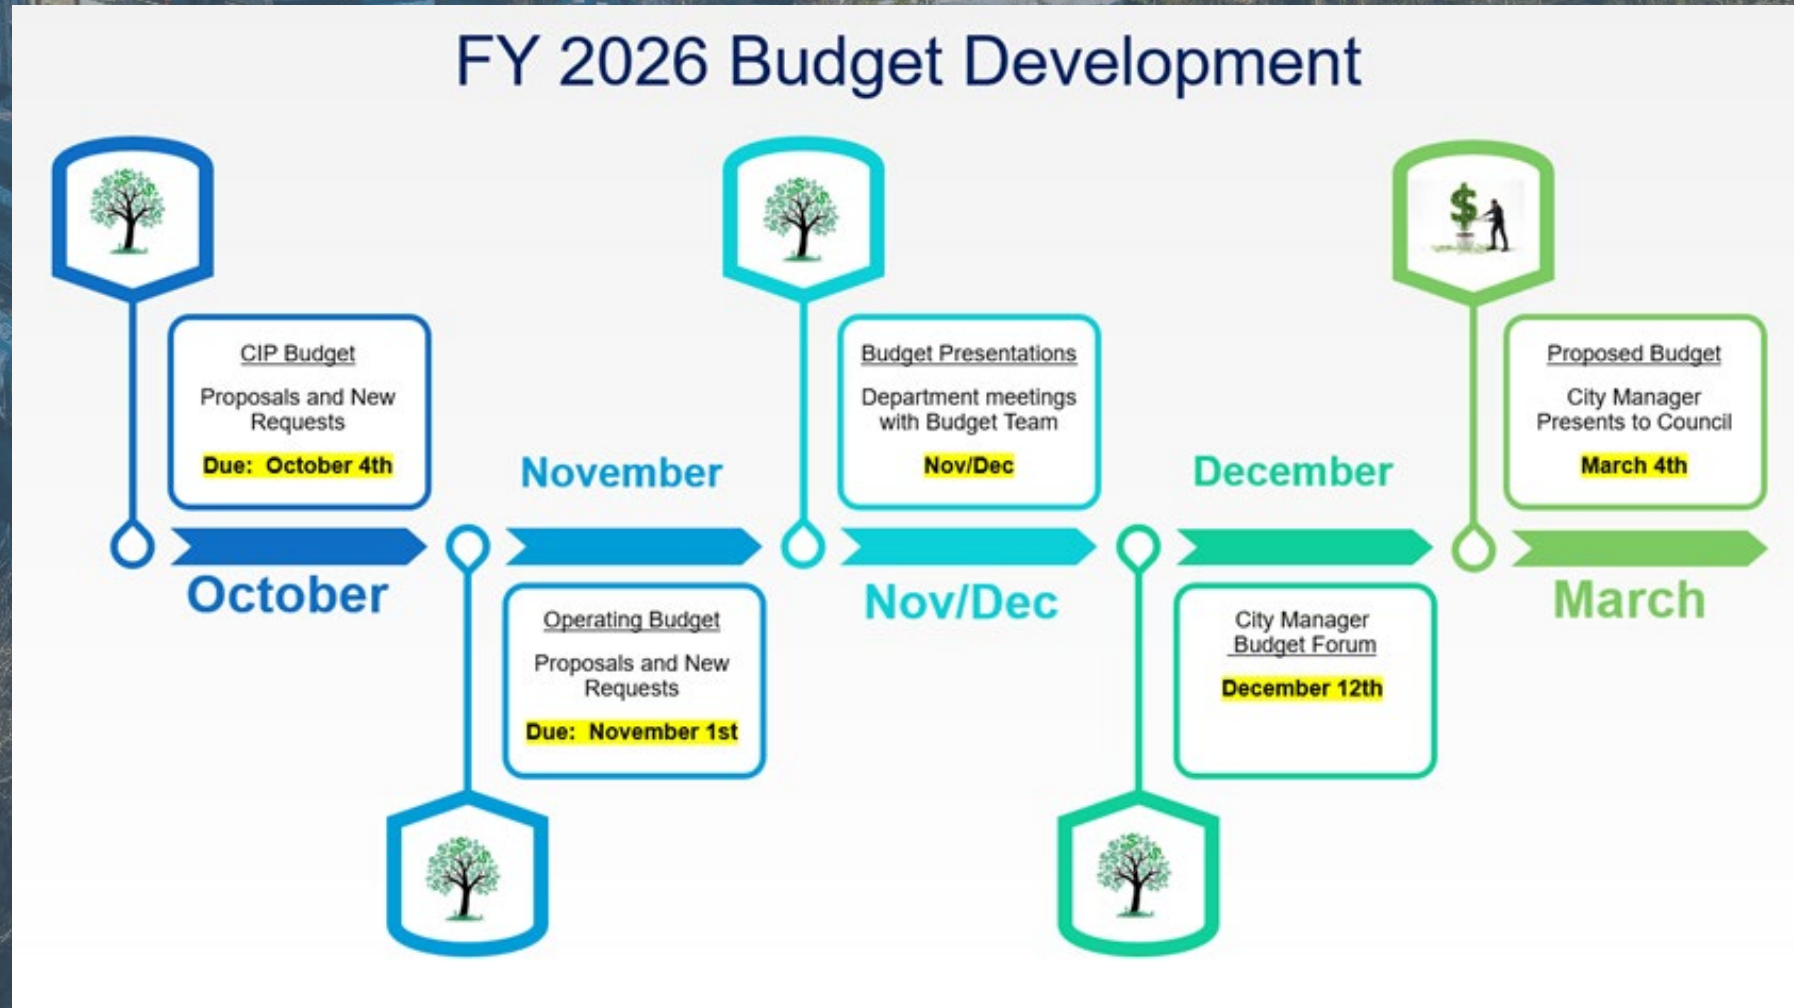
FY 2026 Budget Development

CIP Budget

Proposals and New Requests

Due: October 4th

October

November

Operating Budget

Proposals and New Requests

Due: November 1st

Budget Presentations

Department meetings with Budget Team

Nov/Dec

Nov/Dec

December

City Manager Budget Forum

December 12th

Proposed Budget

City Manager Presents to Council

March 4th

March